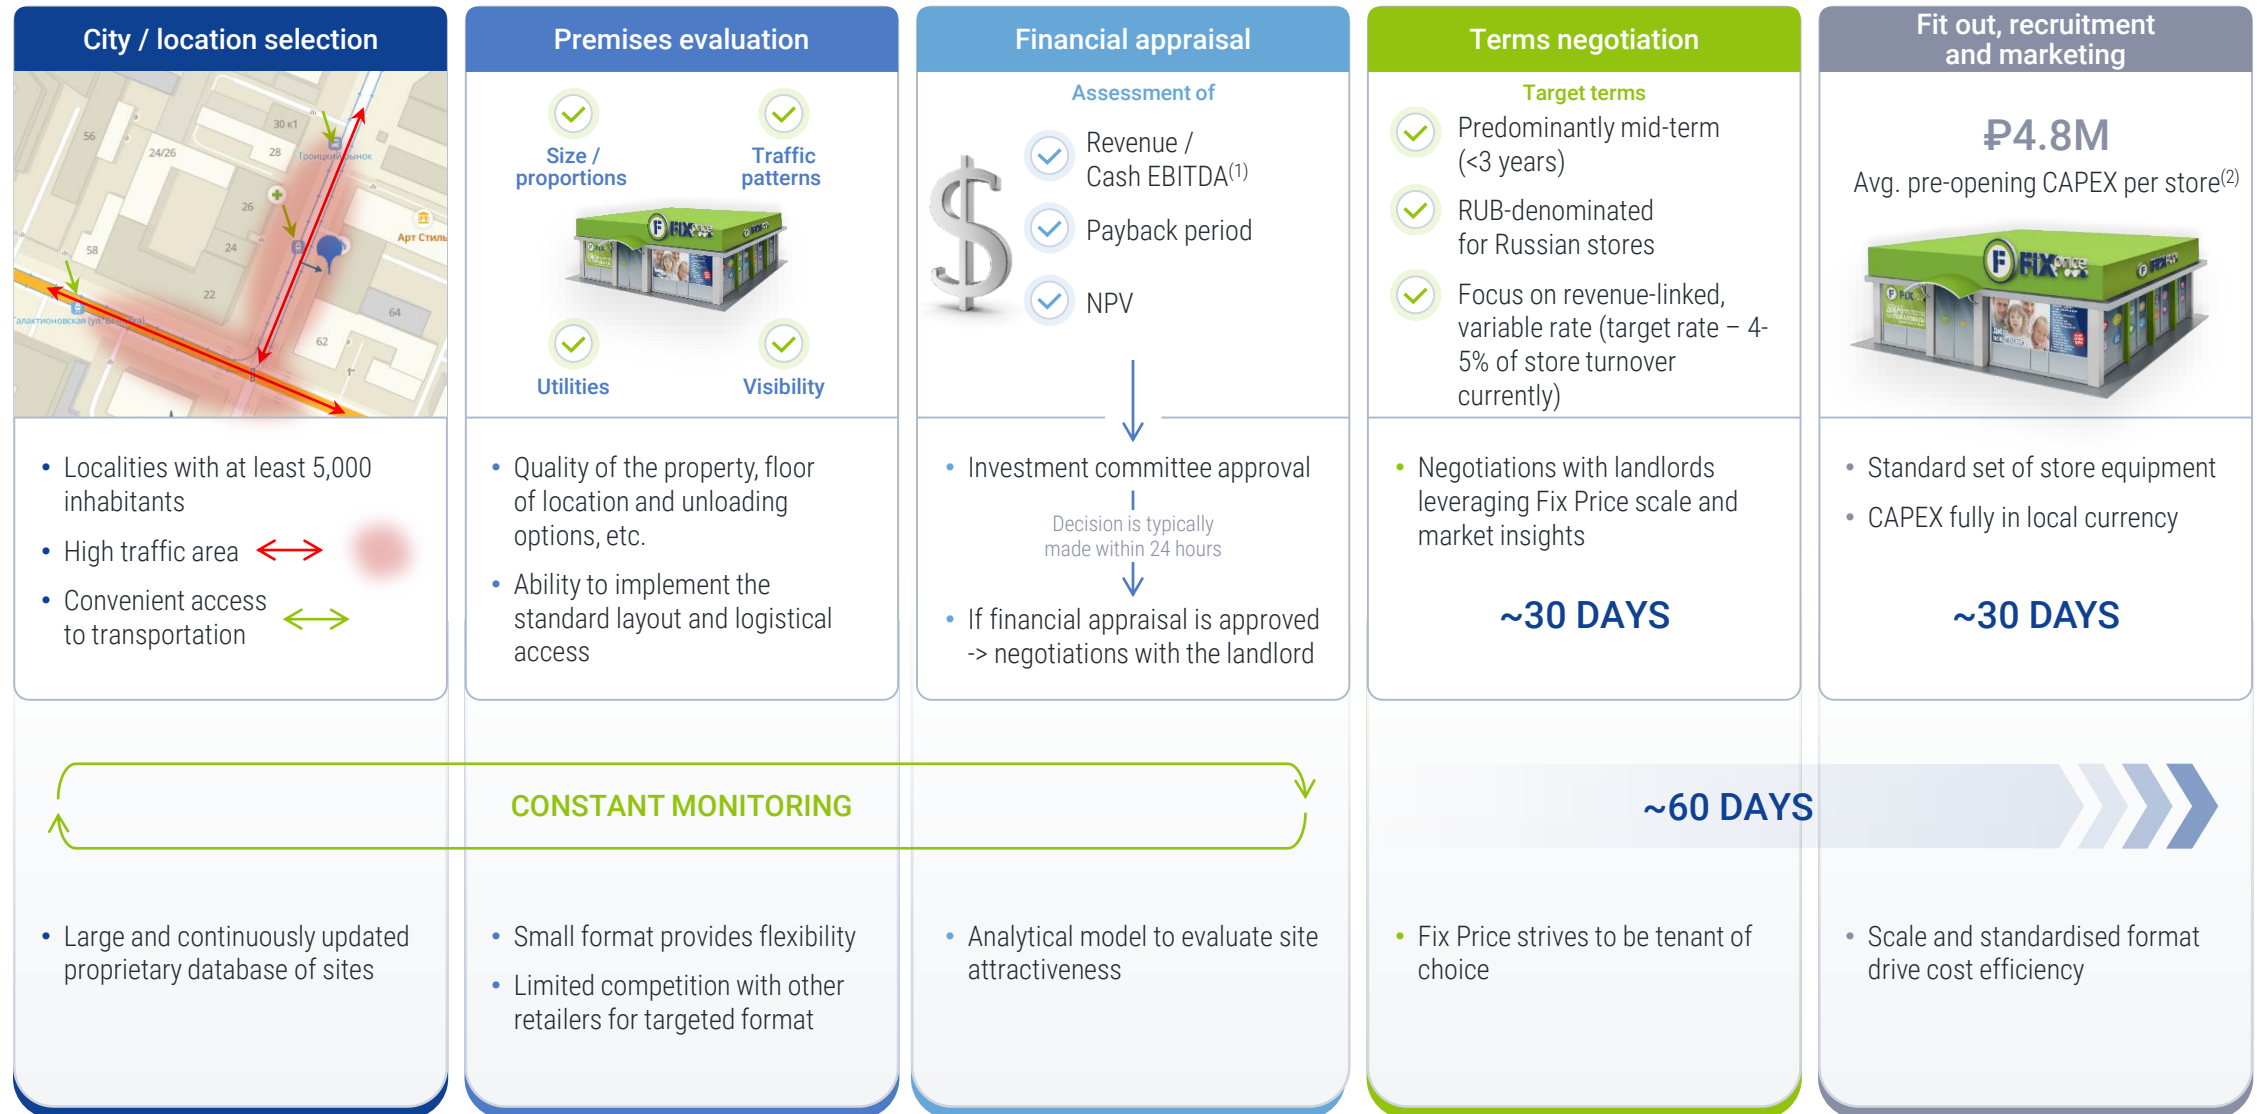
City / location selection

56
24/26
30 к1
28
Троицкий рынок
26
24
58
22
Арт Стиль
64
62
алактионовская (ул. Володарского)

• Localities with at least 5,000 inhabitants
• High traffic area
• Convenient access to transportation

Premises evaluation

Size / proportions
Traffic patterns
Utilities
Visibility

• Quality of the property, floor of location and unloading options, etc.
• Ability to implement the standard layout and logistical access

Financial appraisal

Assessment of
Revenue / Cash EBITDA$^{(1)}$
Payback period
NPV

• Investment committee approval
Decision is typically made within 24 hours
• If financial appraisal is approved -> negotiations with the landlord

Terms negotiation

Target terms
Predominantly mid-term (<3 years)
RUB-denominated for Russian stores
Focus on revenue-linked, variable rate (target rate – 4-5% of store turnover currently)

• Negotiations with landlords leveraging Fix Price scale and market insights

~30 DAYS

Fit out, recruitment and marketing

₽4.8M
Avg. pre-opening CAPEX per store$^{(2)}$

• Standard set of store equipment
• CAPEX fully in local currency

~30 DAYS

CONSTANT MONITORING

~60 DAYS

• Large and continuously updated proprietary database of sites

• Small format provides flexibility
• Limited competition with other retailers for targeted format

• Analytical model to evaluate site attractiveness

• Fix Price strives to be tenant of choice

• Scale and standardised format drive cost efficiency